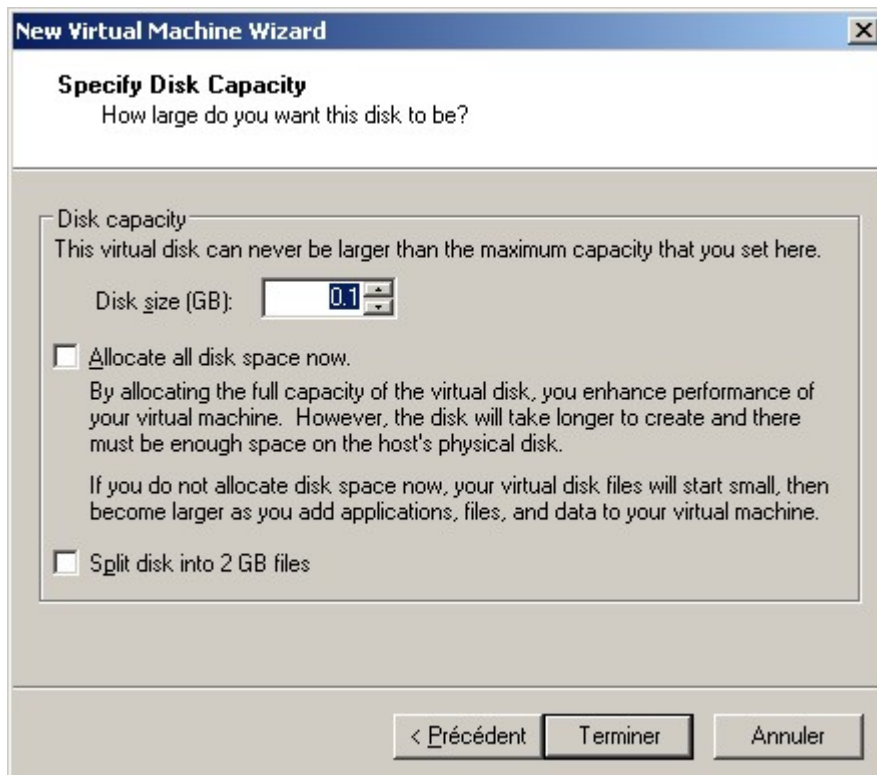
New Virtual Machine Wizard

Specify Disk Capacity
How large do you want this disk to be?

Disk capacity
This virtual disk can never be larger than the maximum capacity that you set here.

Disk size (GB): 0.1

Allocate all disk space now.

By allocating the full capacity of the virtual disk, you enhance performance of your virtual machine. However, the disk will take longer to create and there must be enough space on the host's physical disk.

If you do not allocate disk space now, your virtual disk files will start small, then become larger as you add applications, files, and data to your virtual machine.

Split disk into 2 GB files

< Précédent | Terminer | Annuler